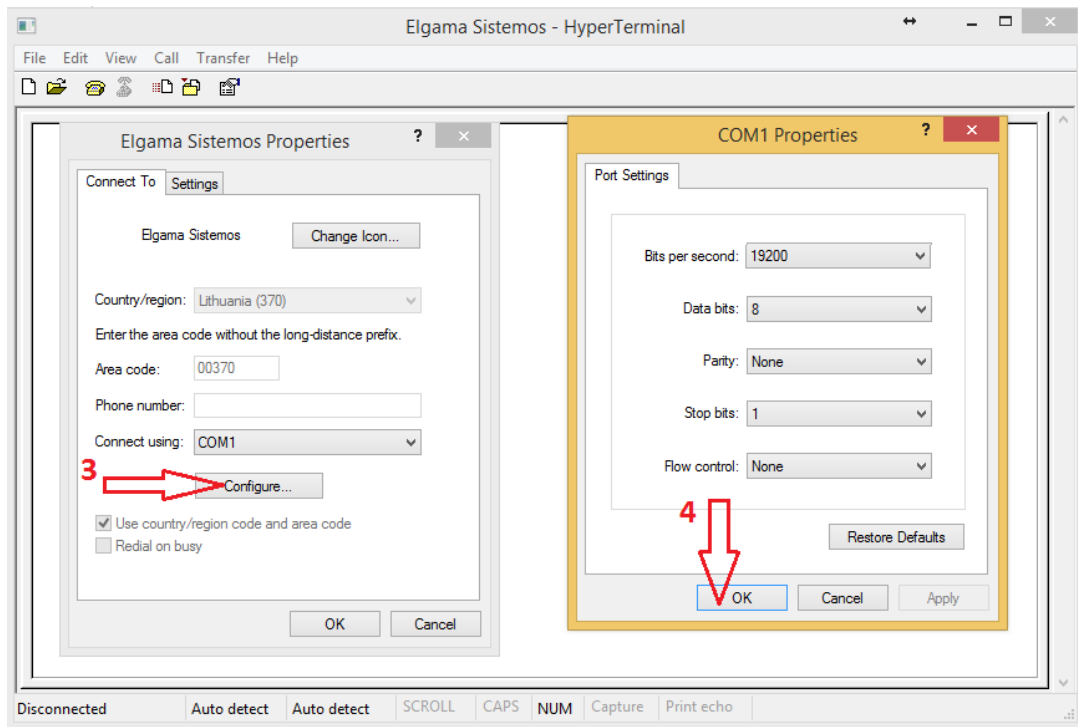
Elgama Sistemos - HyperTerminal

File Edit View Call Transfer Help

Elgama Sistemos Properties

?

Connect To Settings

Elgama Sistemos

Change Icon...

Country/region: Lithuania (370)

Enter the area code without the long-distance prefix.

Area code: 00370

Phone number:

Connect using: COM1

3

Configure...

Use country/region code and area code

Redial on busy

OK Cancel

COM1 Properties

?

Port Settings

Bits per second: 19200

Data bits: 8

Parity: None

Stop bits: 1

Flow control: None

4

Restore Defaults

OK Cancel Apply

Disconnected Auto detect Auto detect SCROLL CAPS NUM Capture Print echo